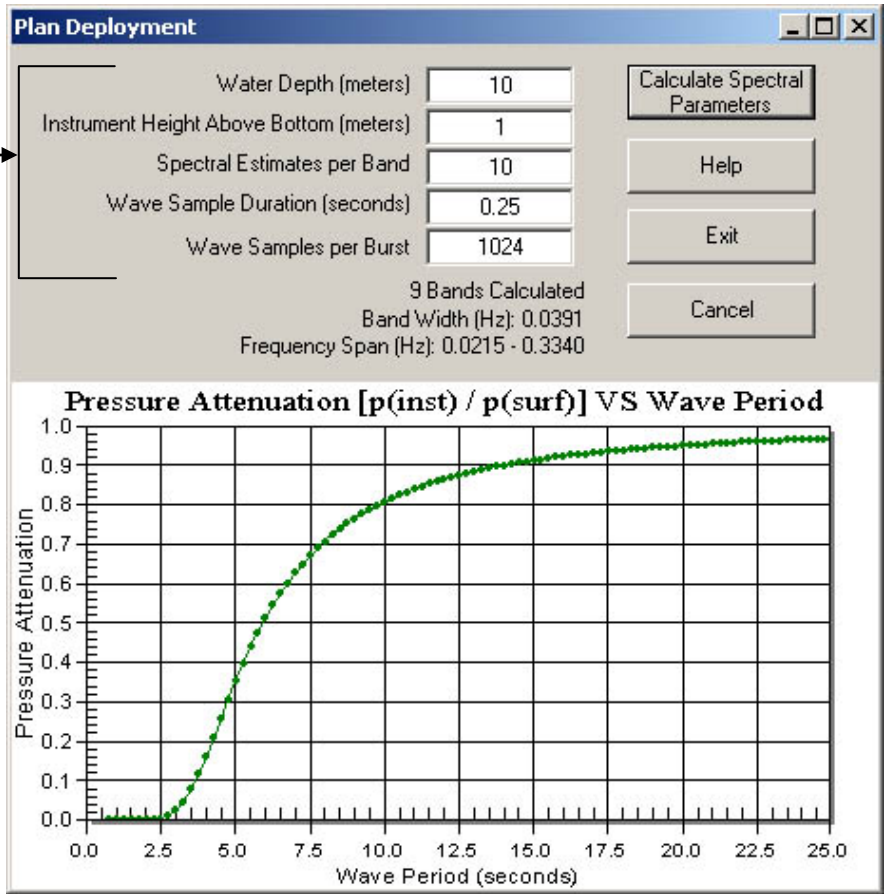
Plan Deployment

Water Depth (meters) 10

Instrument Height Above Bottom (meters) 1

Spectral Estimates per Band 10

Wave Sample Duration (seconds) 0.25

Wave Samples per Burst 1024

Calculate Spectral Parameters

Help

Exit

Cancel

9 Bands Calculated
Band Width (Hz): 0.0391
Frequency Span (Hz): 0.0215 - 0.3340

Pressure Attenuation [p(inst) / p(surf)] VS Wave Period

Pressure Attenuation

1.0
0.9
0.8
0.7
0.6
0.5
0.4
0.3
0.2
0.1
0.0

0.0 2.5 5.0 7.5 10.0 12.5 15.0 17.5 20.0 22.5 25.0

Wave Period (seconds)